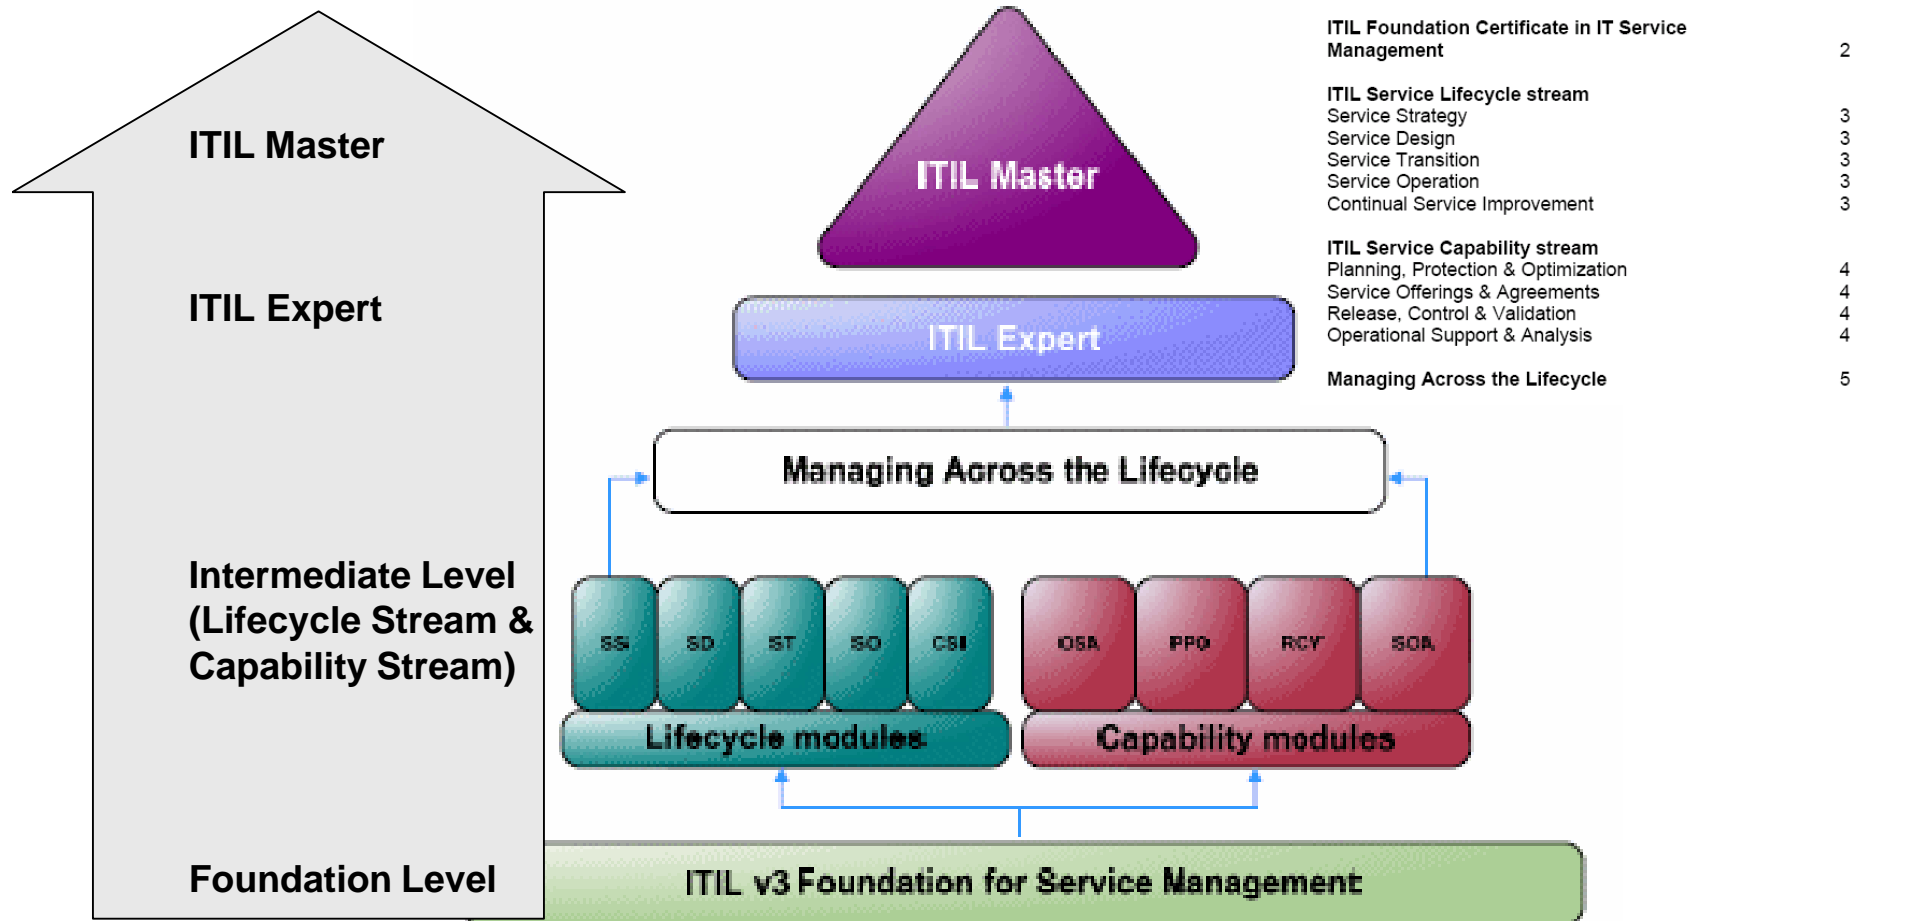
ITIL Master

ITIL Expert

Intermediate Level (Lifecycle Stream & Capability Stream)

Foundation Level

ITIL Master

ITIL Expert

Managing Across the Lifecycle

SS SD ST SO CSI

Lifecycle modules

OSA PPO RCV SOA

Capability modules

ITIL v3 Foundation for Service Management

| | |
|---|---|
| **ITIL Foundation Certificate in IT Service Management** | 2 |
| **ITIL Service Lifecycle stream** | |
| Service Strategy | 3 |
| Service Design | 3 |
| Service Transition | 3 |
| Service Operation | 3 |
| Continual Service Improvement | 3 |
| **ITIL Service Capability stream** | |
| Planning, Protection & Optimization | 4 |
| Service Offerings & Agreements | 4 |
| Release, Control & Validation | 4 |
| Operational Support & Analysis | 4 |
| **Managing Across the Lifecycle** | 5 |